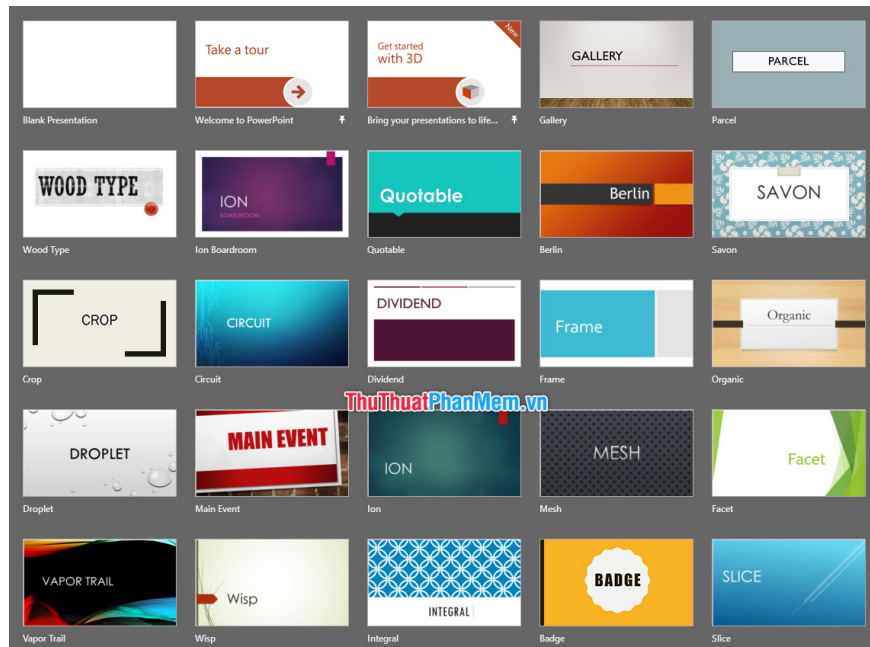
Blank Presentation

Take a tour

Welcome to PowerPoint

New

Get started with 3D

Bring your presentations to life...

GALLERY

Gallery

PARCEL

Parcel

WOOD TYPE

Wood Type

ION

BOARDROOM

Ion Boardroom

Quotable

Quotable

Berlin

Berlin

SAVON

Savon

CROP

Crop

CIRCUIT

Circuit

DIVIDEND

Dividend

Frame

Frame

Organic

Organic

ThuThuatPhanMem.vn

DROPLET

Droplet

MAIN EVENT

Main Event

ION

Ion

MESH

Mesh

Facet

Facet

VAPOR TRAIL

Vapor Trail

Wisp

Wisp

INTEGRAL

Integral

BADGE

Badge

SLICE

Slice